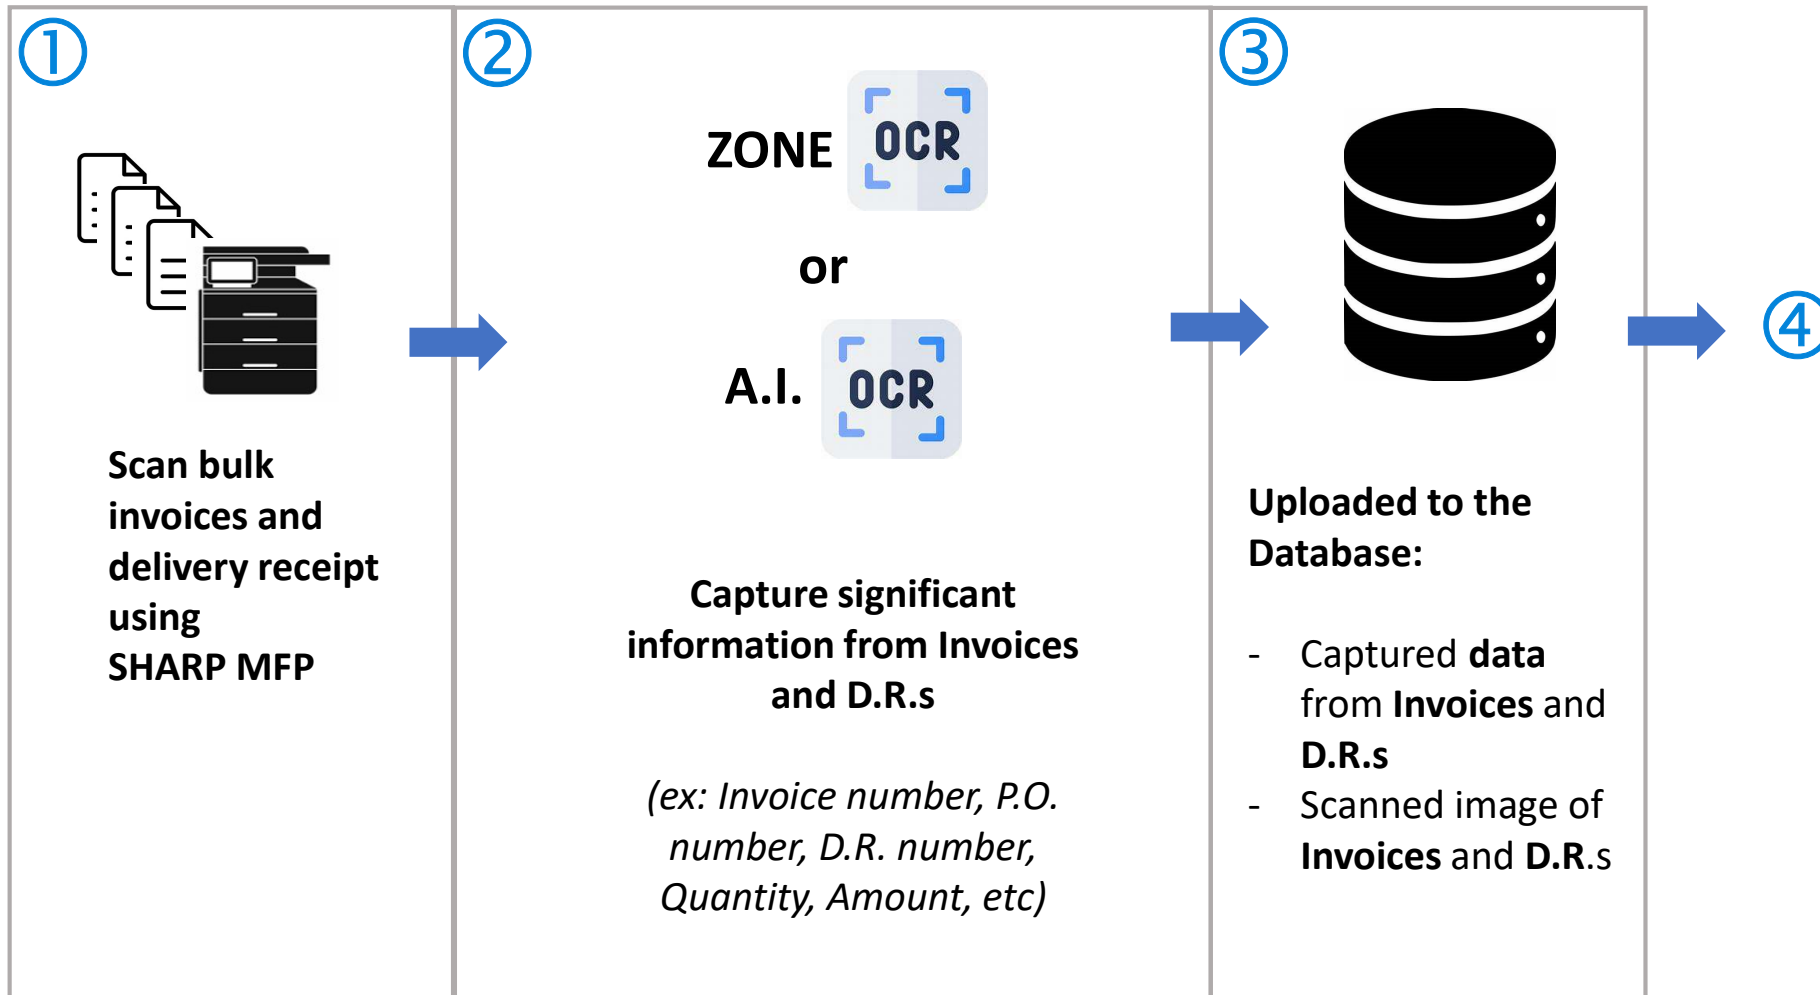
①

Scan bulk invoices and delivery receipt using SHARP MFP

②

ZONE OCR

or

A.I. OCR

Capture significant information from Invoices and D.R.s

(ex: Invoice number, P.O. number, D.R. number, Quantity, Amount, etc)

③

Uploaded to the Database:

- Captured data from Invoices and D.R.s
- Scanned image of Invoices and D.R.s

④